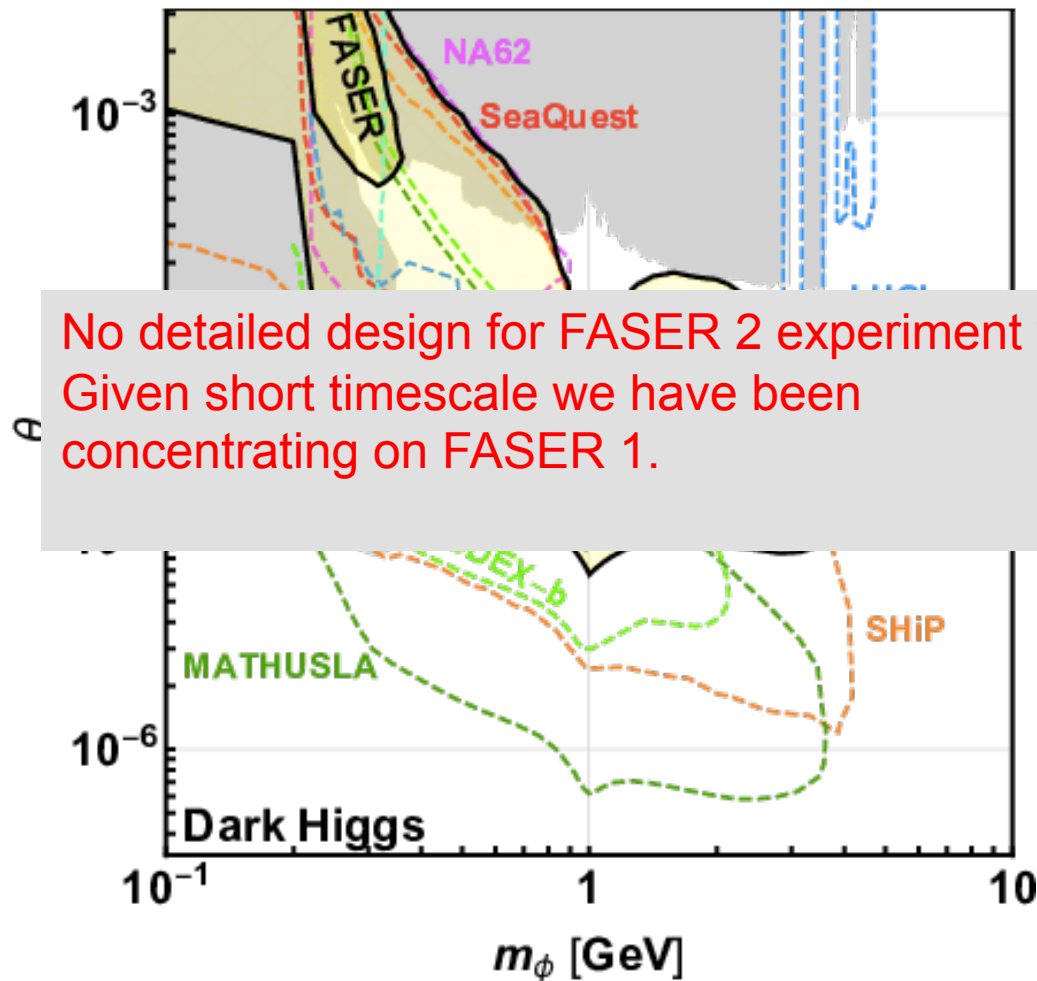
FASER
NA62
SeaQuest
$10^{-3}$
No detailed design for FASER 2 experiment
Given short timescale we have been concentrating on FASER 1.
$\theta$
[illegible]DEX-b
SHiP
MATHUSLA
$10^{-6}$
Dark Higgs
$10^{-1}$
1
10
$m_\phi$ [GeV]